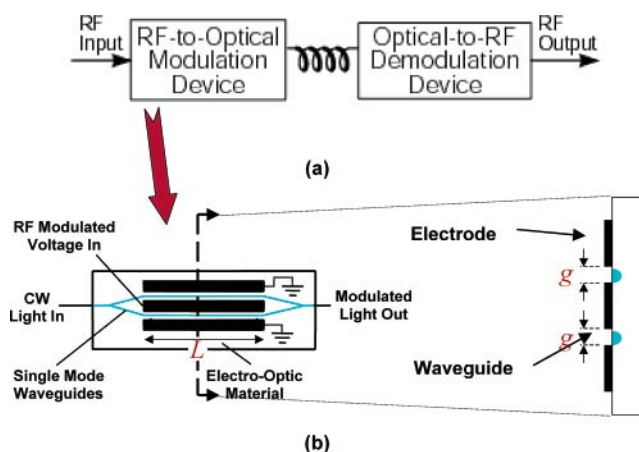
RF Input

RF-to-Optical Modulation Device

Optical-to-RF Demodulation Device

RF Output

(a)

RF Modulated Voltage In

CW Light In

Modulated Light Out

Single Mode Waveguides

$L$

Electro-Optic Material

Electrode

$g$

$g$

Waveguide

(b)